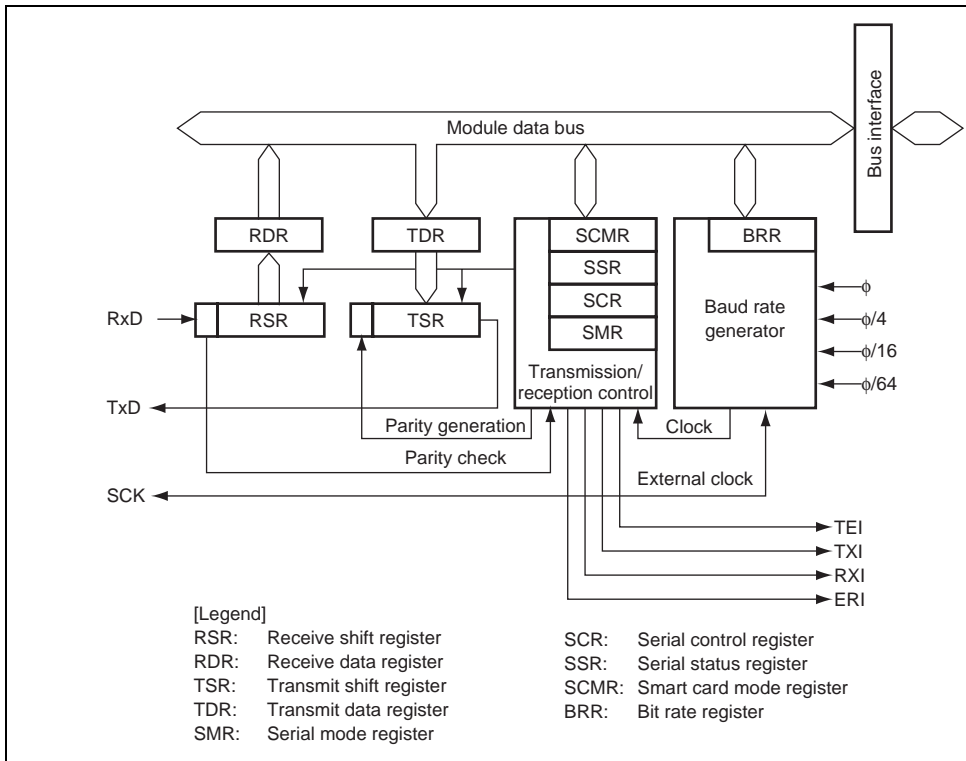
Bus interface

Module data bus

RDR

TDR

SCMR

SSR

SCR

SMR

BRR

Baud rate generator

RxD

RSR

TSR

Transmission/ reception control

$\phi$

$\phi/4$

$\phi/16$

$\phi/64$

TxD

Parity generation

Clock

Parity check

External clock

SCK

TEI

TXI

RXI

ERI

[Legend]
RSR: Receive shift register
RDR: Receive data register
TSR: Transmit shift register
TDR: Transmit data register
SMR: Serial mode register

SCR: Serial control register
SSR: Serial status register
SCMR: Smart card mode register
BRR: Bit rate register